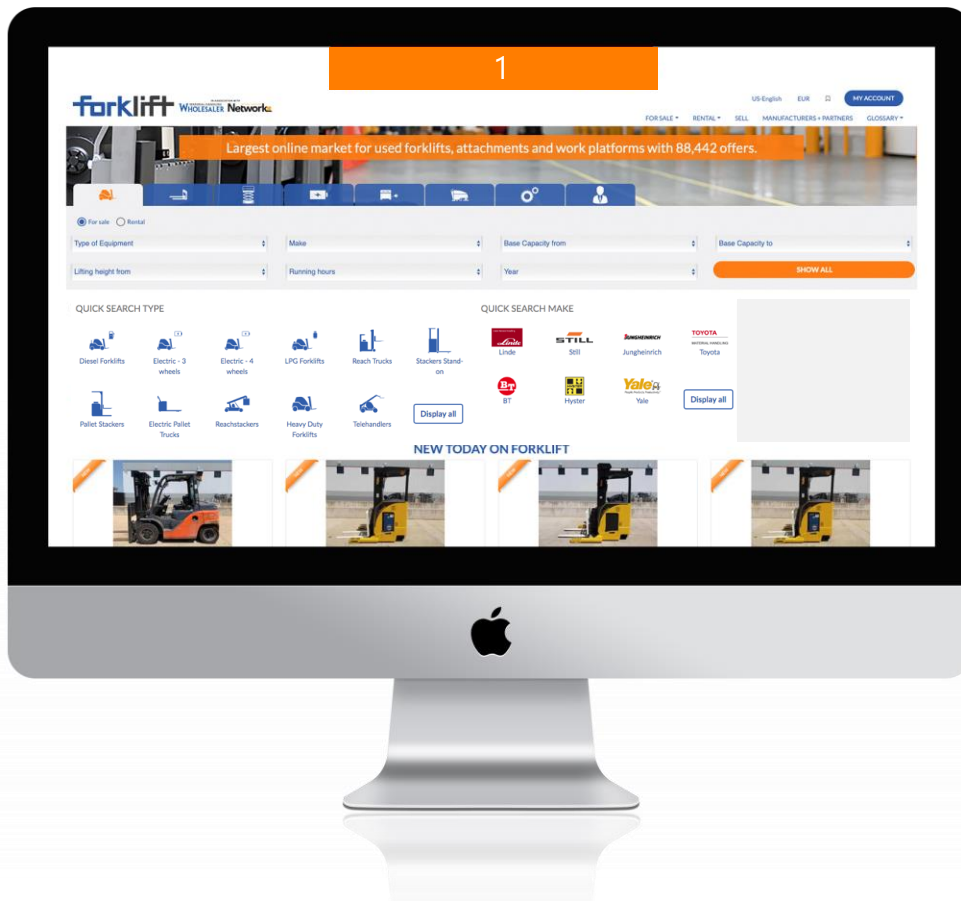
1

forklift WHOLESALER Network

US-English EUR MY ACCOUNT

FOR SALE RENTAL SELL MANUFACTURERS + PARTNERS GLOSSARY

Largest online market for used forklifts, attachments and work platforms with 88,442 offers.

For sale Rental

Type of Equipment
Make
Base Capacity from
Base Capacity to
Lifting height from
Running hours
Year
SHOW ALL

QUICK SEARCH TYPE

Diesel Forklifts
Electric - 3 wheels
Electric - 4 wheels
LPG Forklifts
Reach Trucks
Stackers Stand-on
Pallet Stackers
Electric Pallet Trucks
Reachstackers
Heavy Duty Forklifts
Telehandlers
Display all

QUICK SEARCH MAKE

Linde
STILL
Still
JUNGHEINRICH
Jungheinrich
TOYOTA
Toyota
BT
BT
Hyster
Yale
Yale
Display all

NEW TODAY ON FORKLIFT